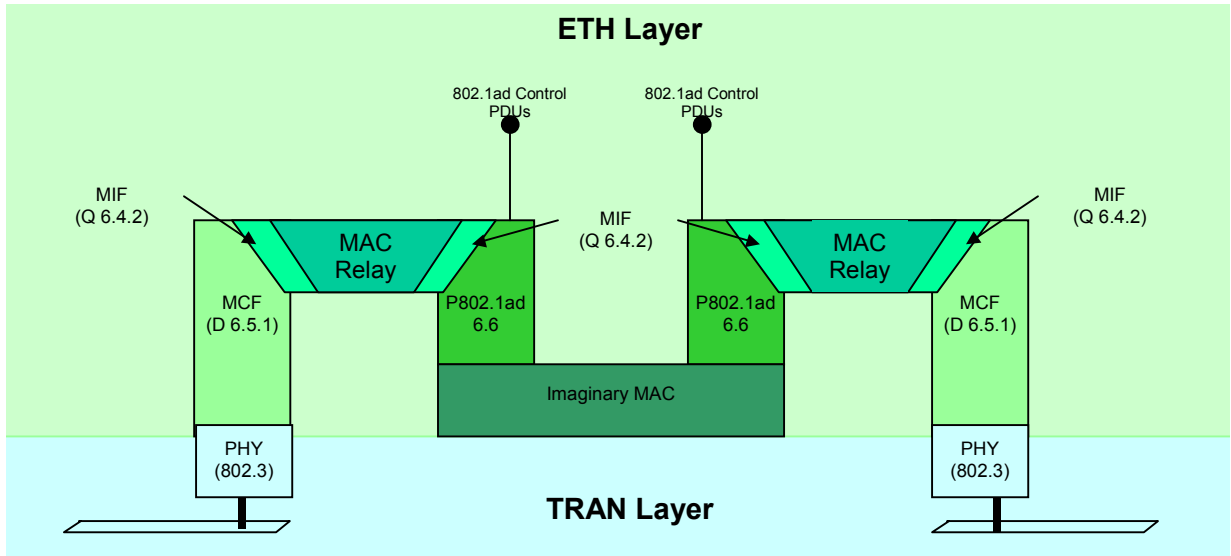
ETH Layer

802.1ad Control PDUs

802.1ad Control PDUs

MIF
(Q 6.4.2)

MIF
(Q 6.4.2)

MIF
(Q 6.4.2)

MAC Relay

MAC Relay

MCF
(D 6.5.1)

P802.1ad
6.6

P802.1ad
6.6

MCF
(D 6.5.1)

Imaginary MAC

PHY
(802.3)

PHY
(802.3)

TRAN Layer